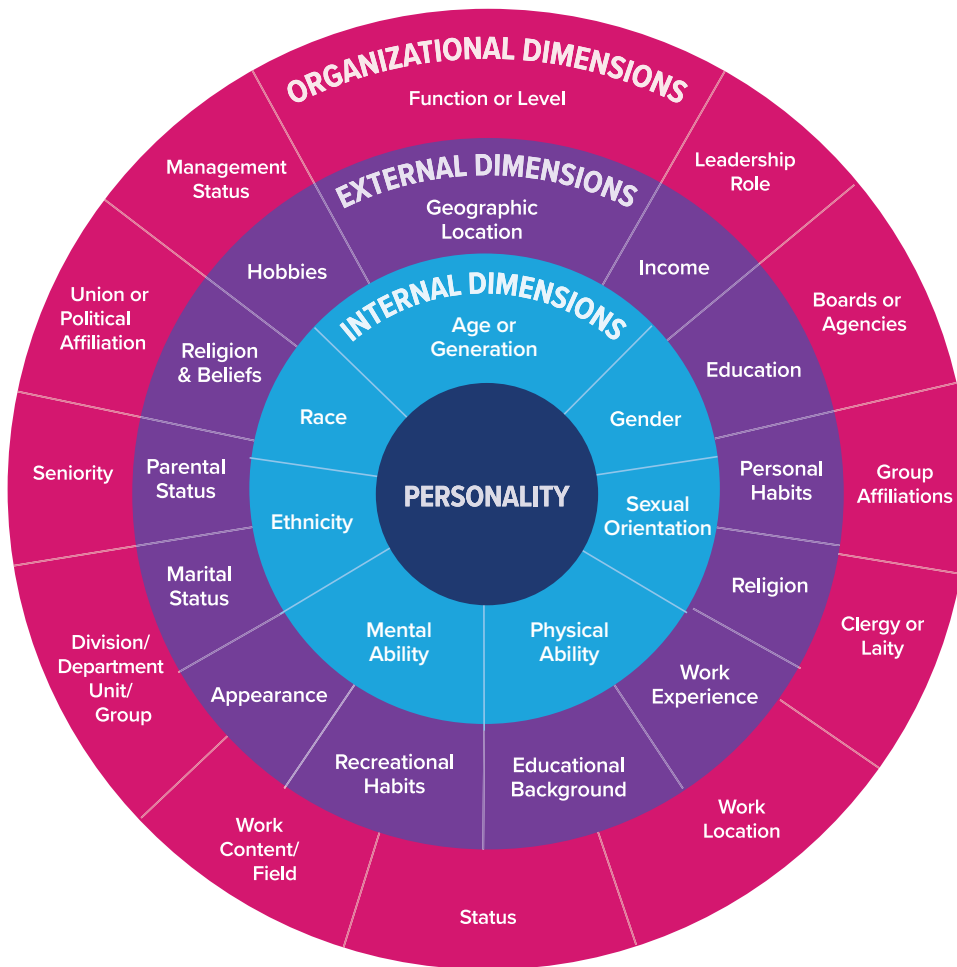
ORGANIZATIONAL DIMENSIONS
Function or Level
Leadership Role
Boards or Agencies
Group Affiliations
Clergy or Laity
Work Location
Status
Work Content/ Field
Division/ Department Unit/ Group
Seniority
Union or Political Affiliation
Management Status

EXTERNAL DIMENSIONS
Geographic Location
Income
Education
Personal Habits
Religion
Work Experience
Educational Background
Recreational Habits
Appearance
Marital Status
Parental Status
Religion & Beliefs
Hobbies

INTERNAL DIMENSIONS
Age or Generation
Gender
Sexual Orientation
Physical Ability
Mental Ability
Ethnicity
Race

PERSONALITY